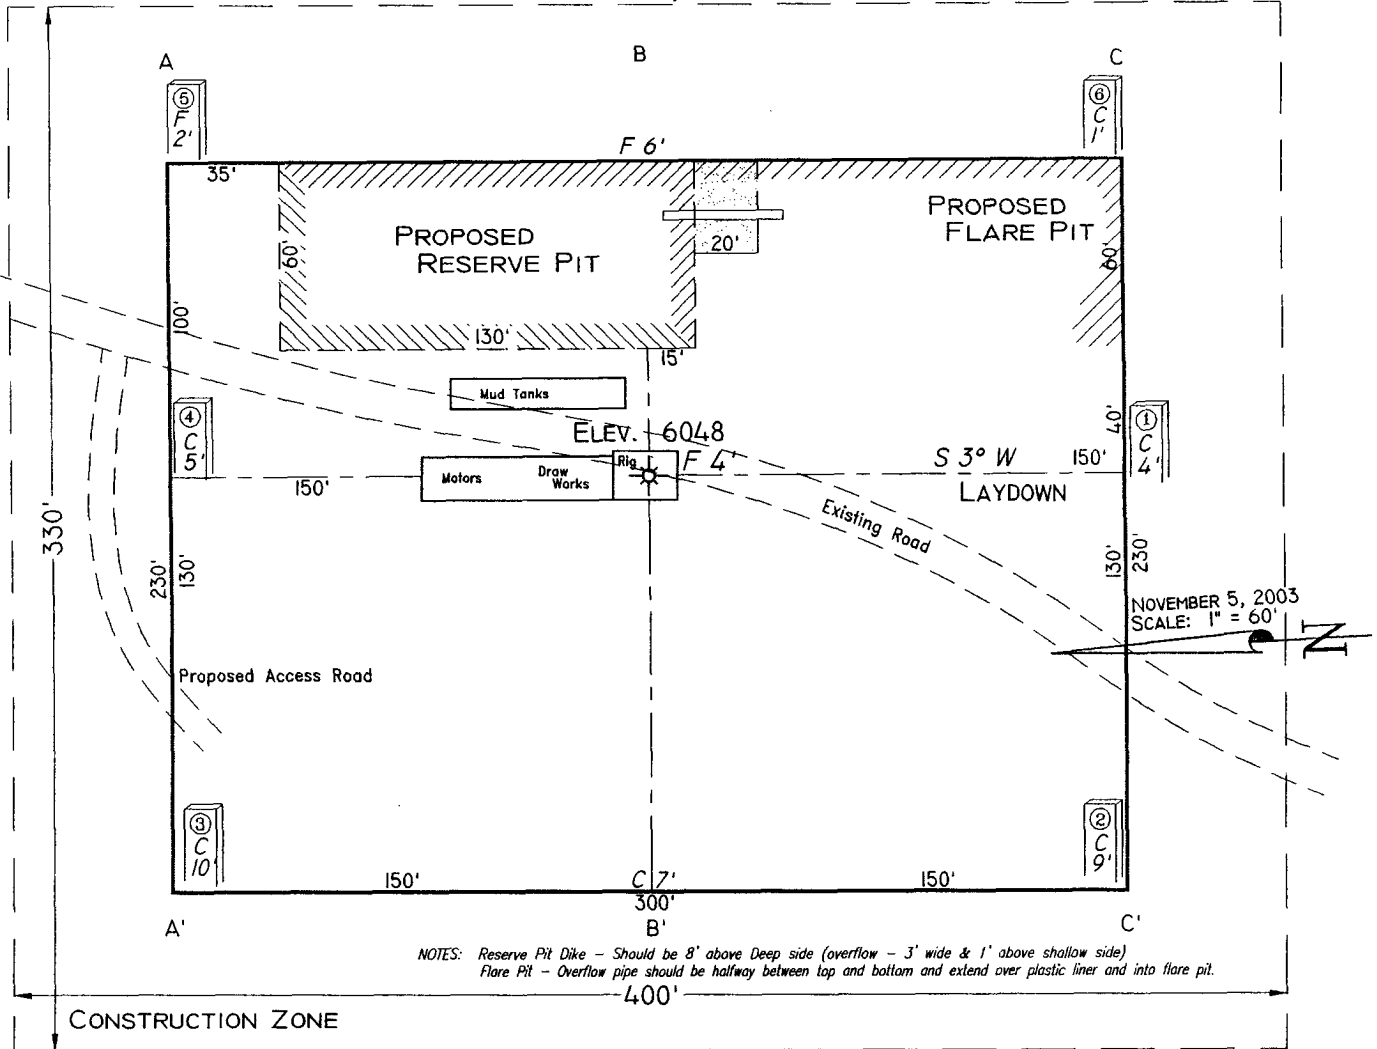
A

B

C

⑤
F
2'

⑥
C
1'

F 6'

35'

PROPOSED
RESERVE PIT

60'

20'

PROPOSED
FLARE PIT

60'

100'

130'

15'

Mud Tanks

④
C
5'

ELEV. 6048

40'

①
C
4'

150'

Motors

Draw Works

Rig

F 4'

S 3° W

150'

LAYDOWN

Existing Road

330'

230'

130'

130'

230'

NOVEMBER 5, 2003
SCALE: 1" = 60'

Proposed Access Road

③
C
10'

②
C
9'

150'

C 7'

300'

150'

A'

B'

C'

NOTES: Reserve Pit Dike – Should be 8' above Deep side (overflow – 3' wide & 1' above shallow side)
Flare Pit – Overflow pipe should be halfway between top and bottom and extend over plastic liner and into flare pit.

400'

CONSTRUCTION ZONE